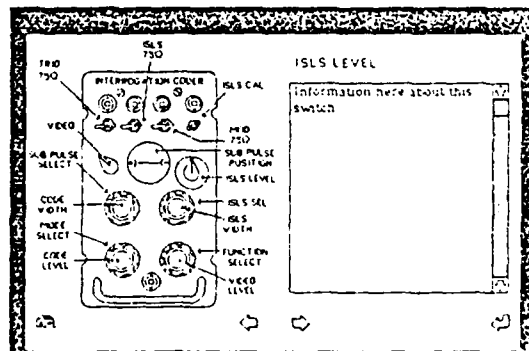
TRIO 750

ISLS 750

INTERROGATION CODER

ISLS CAL

VIDEO

MID 750

SUB PULSE SELECT

SUB PULSE POSITION

ISLS LEVEL

CODE WIDTH

ISLS SEL

ISLS WIDTH

MODE SELECT

CODE LEVEL

FUNCTION SELECT

VIDEO LEVEL

ISLS LEVEL

Information here about this switch